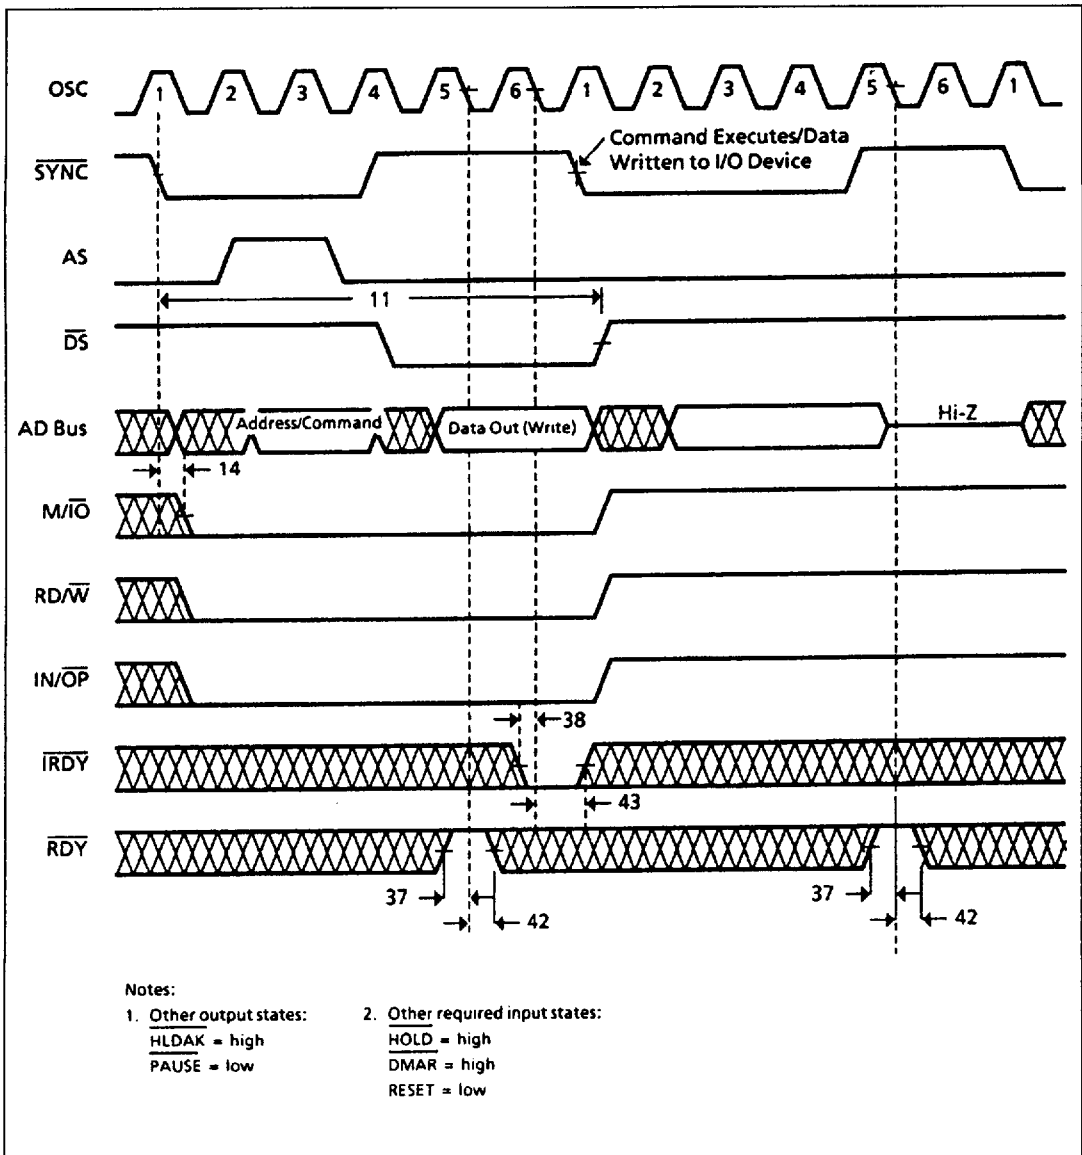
OSC
1 2 3 4 5 6 1 2 3 4 5 6 1

$\overline{SYNC}$
Command Executes/Data Written to I/O Device

AS

11

$\overline{DS}$

AD Bus
Address/Command
Data Out (Write)
Hi-Z

14

$M/\overline{IO}$

$RD/\overline{W}$

$IN/\overline{OP}$

38

$\overline{IRDY}$

43

$\overline{RDY}$

37
42
37
42

Notes:
1. Other output states:
$\overline{HLDAK}$ = high
$\overline{PAUSE}$ = low

2. Other required input states:
$\overline{HOLD}$ = high
$\overline{DMAR}$ = high
RESET = low